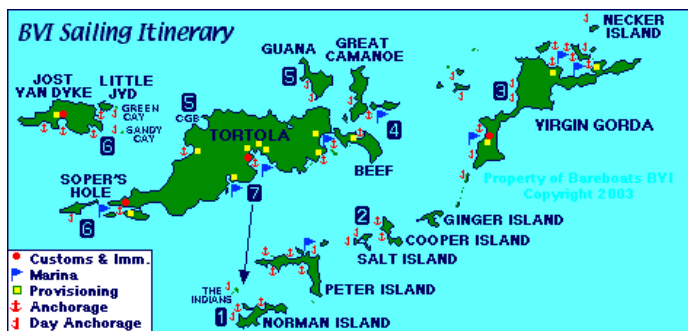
BVI Sailing Itinerary

NECKER ISLAND

GUANA

GREAT CAMANOE

JOST VAN DYKE

LITTLE JYD

GREEN CAY

SANDY CAY

5

CGB

5

TORTOLA

4

3

VIRGIN GORDA

6

BEEF

SOPER'S HOLE

7

Property of Bareboats BVI
Copyright 2003

6

2

GINGER ISLAND

COOPER ISLAND

SALT ISLAND

PETER ISLAND

THE INDIANS

1

NORMAN ISLAND

Customs & Imm.
Marina
Provisioning
Anchorage
Day Anchorage